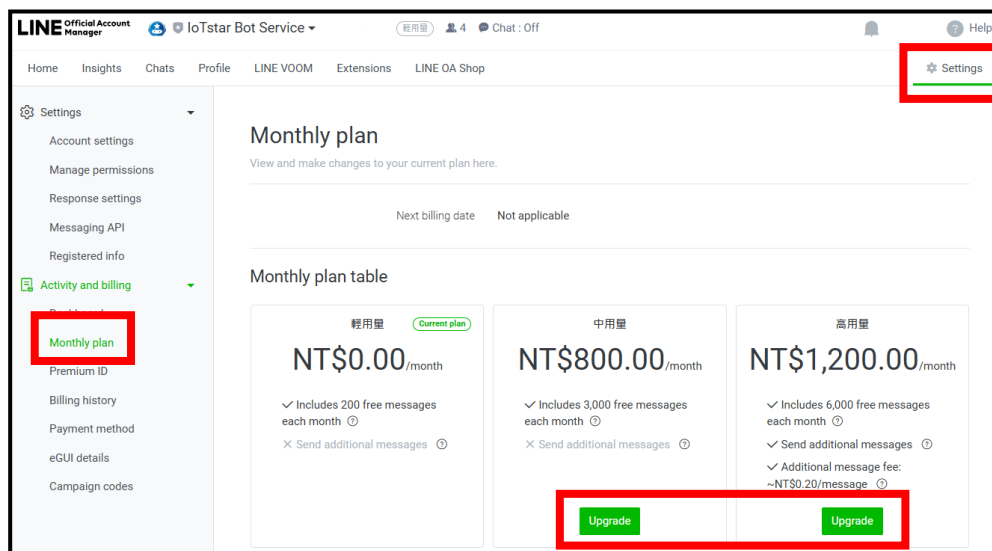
LINE Official Account Manager

IoTstar Bot Service ▾ 輕用量 4 Chat : Off

Help

Home Insights Chats Profile LINE VOOM Extensions LINE OA Shop

Settings

Settings

Account settings

Manage permissions

Response settings

Messaging API

Registered info

Activity and billing

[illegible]

Monthly plan

Premium ID

Billing history

Payment method

eGUI details

Campaign codes

Monthly plan

View and make changes to your current plan here.

Next billing date Not applicable

Monthly plan table

輕用量 Current plan

NT$0.00/month

✓ Includes 200 free messages each month

✕ Send additional messages

中用量

NT$800.00/month

✓ Includes 3,000 free messages each month

✕ Send additional messages

Upgrade

高用量

NT$1,200.00/month

✓ Includes 6,000 free messages each month

✓ Send additional messages

✓ Additional message fee: ~NT$0.20/message

Upgrade